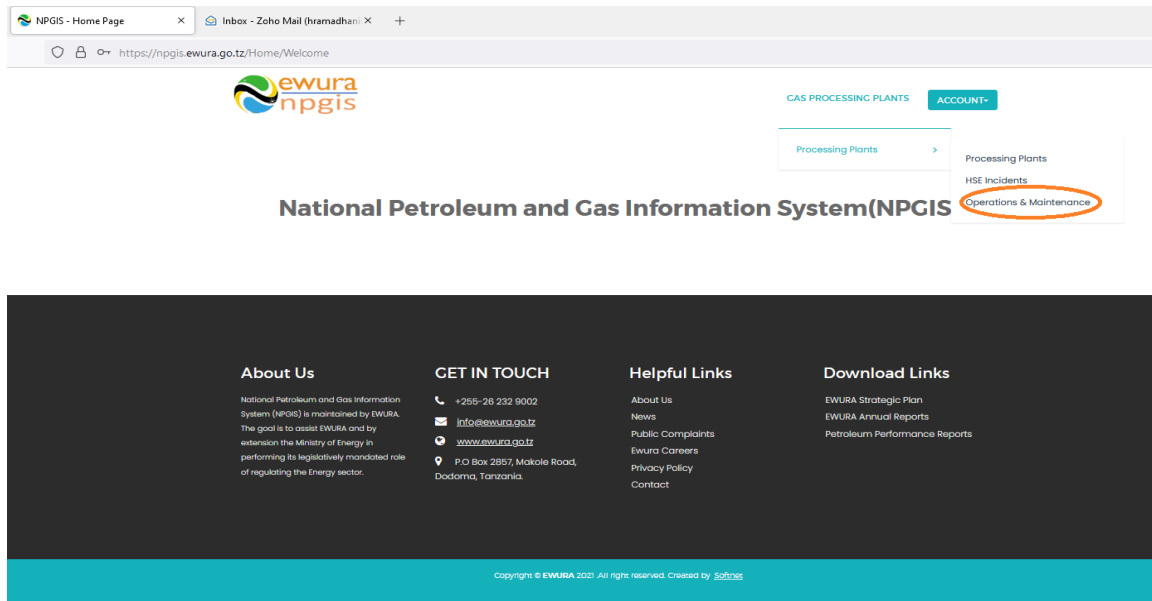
NPGIS - Home Page ×
Inbox - Zoho Mail (hramadhani ×
+

https://npgis.ewura.go.tz/Home/Welcome

ewura
npgis

GAS PROCESSING PLANTS
ACCOUNT▾

Processing Plants >

Processing Plants
HSE Incidents
Operations & Maintenance

National Petroleum and Gas Information System(NPGIS

About Us

National Petroleum and Gas Information System (NPGIS) is maintained by EWURA. The goal is to assist EWURA and by extension the Ministry of Energy in performing its legislatively mandated role of regulating the Energy sector.

GET IN TOUCH

+255-26 232 9002
info@ewura.go.tz
www.ewura.go.tz
P.O Box 2857, Makole Road, Dodoma, Tanzania.

Helpful Links

About Us
News
Public Complaints
Ewura Careers
Privacy Policy
Contact

Download Links

EWURA Strategic Plan
EWURA Annual Reports
Petroleum Performance Reports

Copyright © EWURA 2021 .All right reserved. Created by Softnet